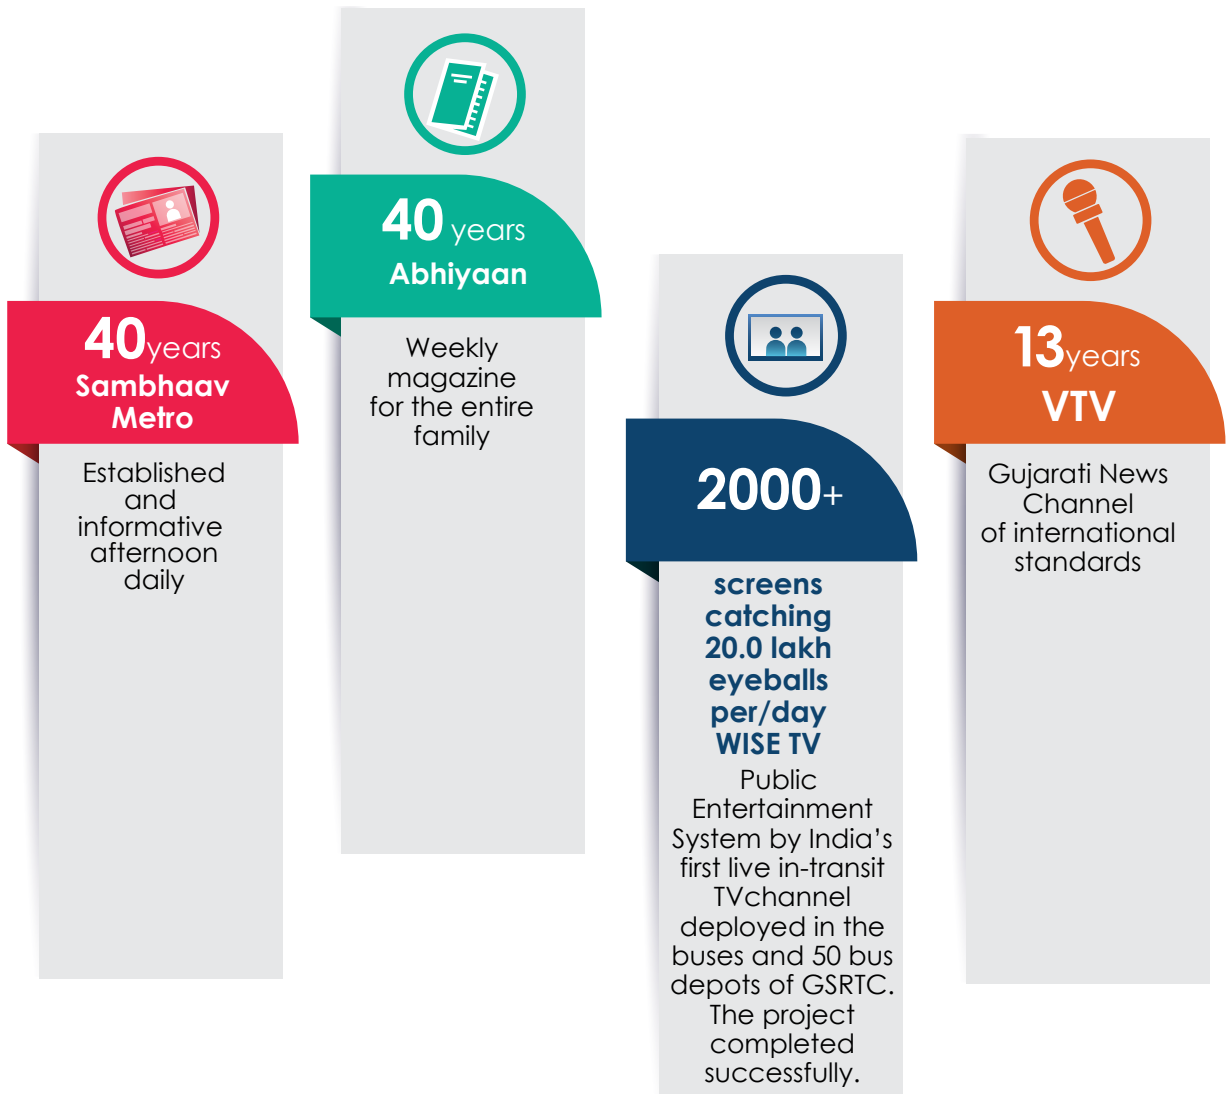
40years
Sambhaav Metro

Established and informative afternoon daily

40 years
Abhiyaan

Weekly magazine for the entire family

2000+

screens catching 20.0 lakh eyeballs per/day
WISE TV

Public Entertainment System by India's first live in-transit TVchannel deployed in the buses and 50 bus depots of GSRTC. The project completed successfully.

13years
VTV

Gujarati News Channel of international standards